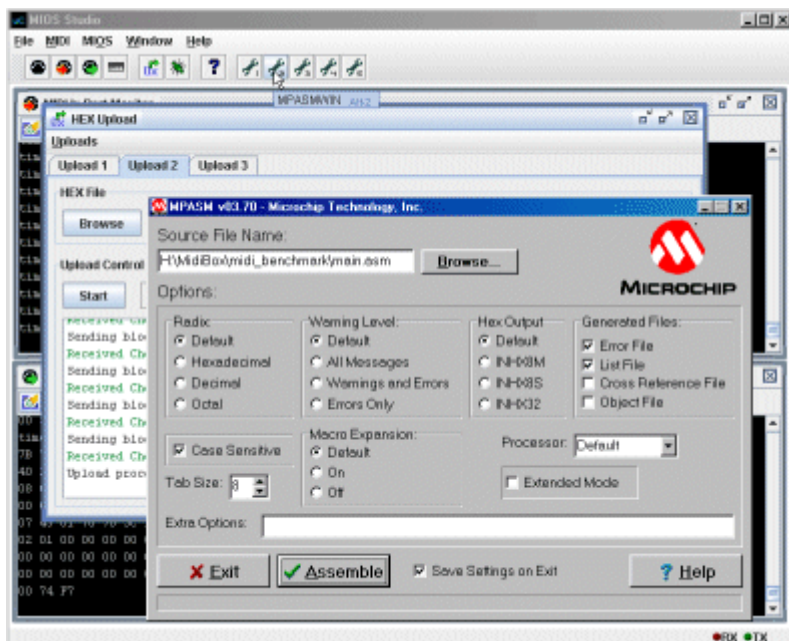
MIOS Studio
File MIDI MIOS Window Help
MPASMWIN
MIDI In Port Monitor
HEX Upload
Uploads
Upload 1 Upload 2 Upload 3
HEX File
Browse
Upload Control
Start
Received Ch
Sending blo
Received Ch
Sending blo
Received Ch
Sending blo
Received Ch
Sending blo
Received Ch
Upload proc

MPASM v03.70 - Microchip Technology, Inc.
Source File Name:
H:\MidiBox\midi_benchmark\main.asm
Browse...
MICROCHIP
Options:
Radix:
Default
Hexadecimal
Decimal
Octal
Warning Level:
Default
All Messages
Warnings and Errors
Errors Only
Hex Output
Default
INHX8M
INHX8S
INHX32
Generated Files:
Error File
List File
Cross Reference File
Object File
Case Sensitive
Macro Expansion:
Default
On
Off
Processor: Default
Tab Size: 8
Extended Mode
Extra Options:
Exit
Assemble
Save Settings on Exit
Help

07 43 01 70 00 00
02 01 00 00 00 00
00 00 00 00 00 00
00 00 00 00 00 00
00 74 F7
●RX ●TX